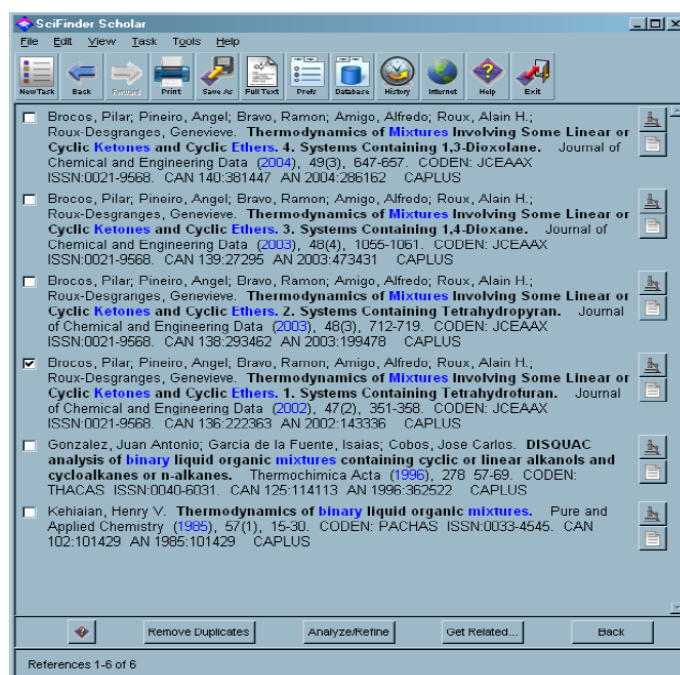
SciFinder Scholar

File Edit View Task Tools Help

New Task Back Forward Print Save As Full Text Prefs Database History Internet Help Exit

Brocos, Pilar; Pineiro, Angel; Bravo, Ramon; Amigo, Alfredo; Roux, Alain H.; Roux-Desgranges, Genevieve. Thermodynamics of Mixtures Involving Some Linear or Cyclic Ketones and Cyclic Ethers. 4. Systems Containing 1,3-Dioxolane. Journal of Chemical and Engineering Data (2004), 49(3), 647-657. CODEN: JCEAAX ISSN:0021-9568. CAN 140:381447 AN 2004:286162 CAPLUS

Brocos, Pilar; Pineiro, Angel; Bravo, Ramon; Amigo, Alfredo; Roux, Alain H.; Roux-Desgranges, Genevieve. Thermodynamics of Mixtures Involving Some Linear or Cyclic Ketones and Cyclic Ethers. 3. Systems Containing 1,4-Dioxane. Journal of Chemical and Engineering Data (2003), 48(4), 1055-1061. CODEN: JCEAAX ISSN:0021-9568. CAN 139:27295 AN 2003:473431 CAPLUS

Brocos, Pilar; Pineiro, Angel; Bravo, Ramon; Amigo, Alfredo; Roux, Alain H.; Roux-Desgranges, Genevieve. Thermodynamics of Mixtures Involving Some Linear or Cyclic Ketones and Cyclic Ethers. 2. Systems Containing Tetrahydropyran. Journal of Chemical and Engineering Data (2003), 48(3), 712-719. CODEN: JCEAAX ISSN:0021-9568. CAN 138:293462 AN 2003:199478 CAPLUS

Brocos, Pilar; Pineiro, Angel; Bravo, Ramon; Amigo, Alfredo; Roux, Alain H.; Roux-Desgranges, Genevieve. Thermodynamics of Mixtures Involving Some Linear or Cyclic Ketones and Cyclic Ethers. 1. Systems Containing Tetrahydrofuran. Journal of Chemical and Engineering Data (2002), 47(2), 351-358. CODEN: JCEAAX ISSN:0021-9568. CAN 136:222363 AN 2002:143336 CAPLUS

Gonzalez, Juan Antonio; Garcia de la Fuente, Isaias; Cobos, Jose Carlos. DISQUAC analysis of binary liquid organic mixtures containing cyclic or linear alkanols and cycloalkanes or n-alkanes. Thermochimica Acta (1996), 278 57-69. CODEN: THACAS ISSN:0040-6031. CAN 125:114113 AN 1996:362522 CAPLUS

Kehiaian, Henry V. Thermodynamics of binary liquid organic mixtures. Pure and Applied Chemistry (1985), 57(1), 15-30. CODEN: PACHAS ISSN:0033-4545. CAN 102:101429 AN 1985:101429 CAPLUS

Remove Duplicates Analyze/Refine Get Related... Back

References 1-6 of 6